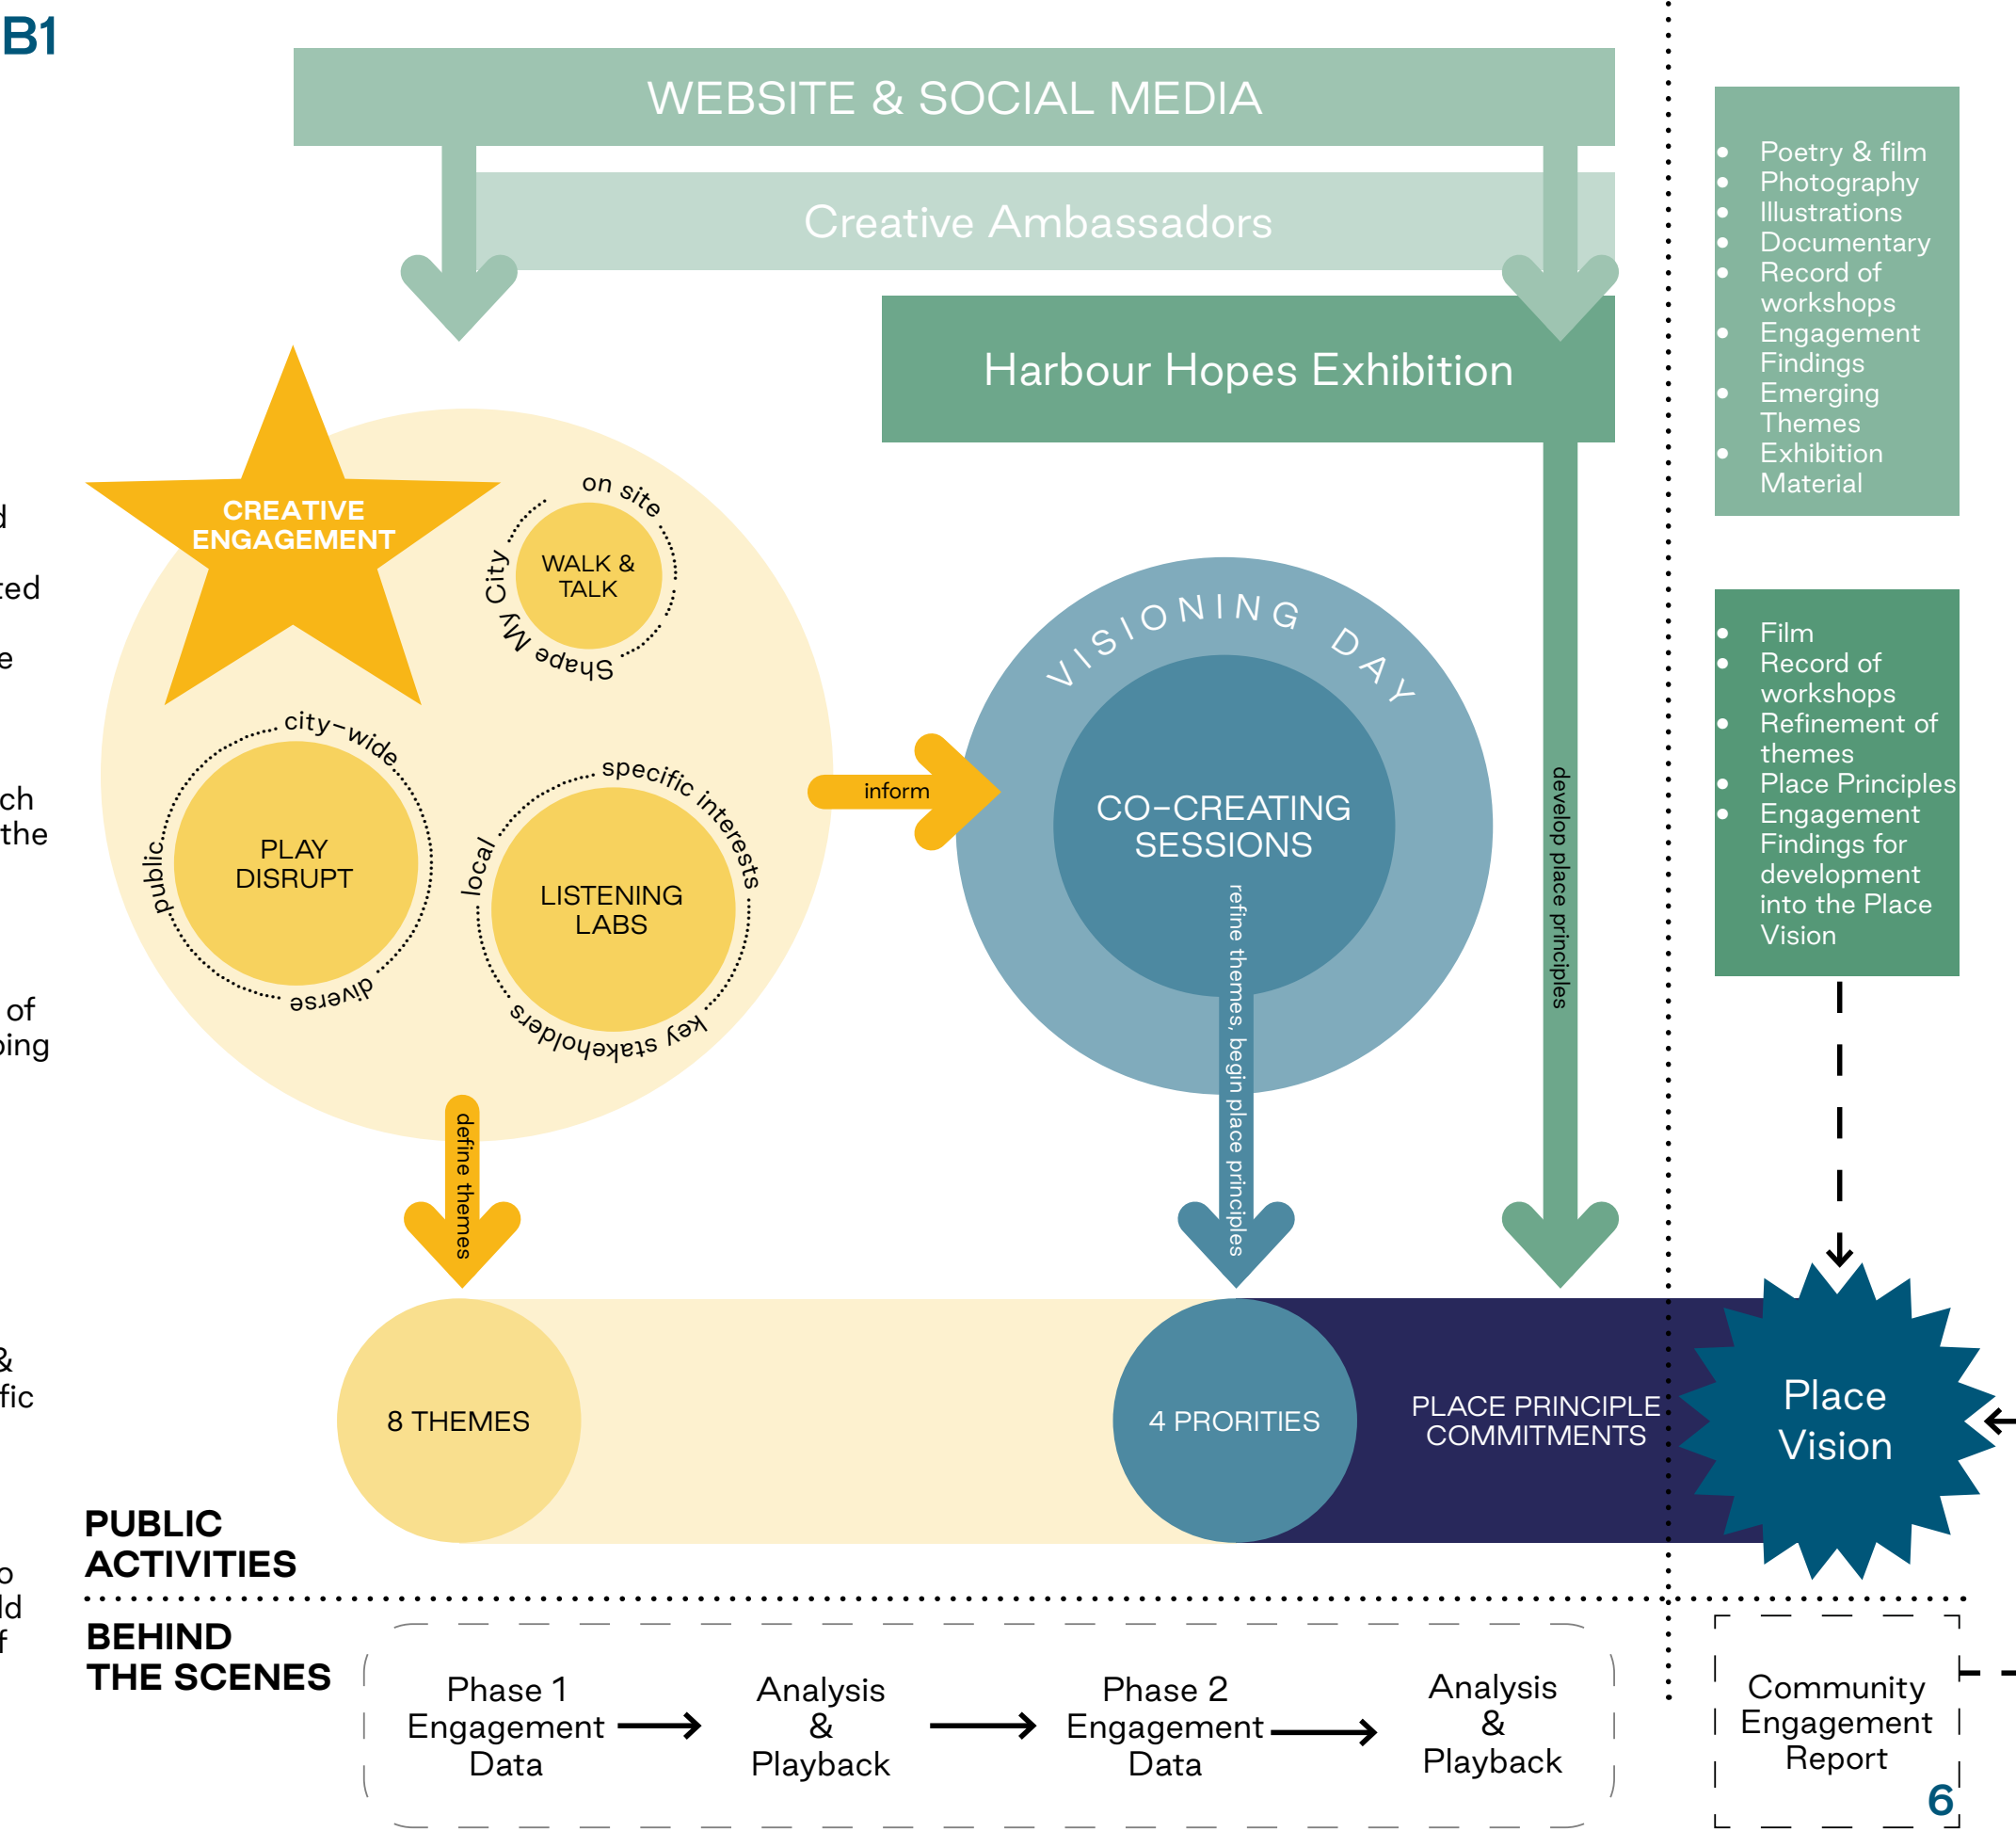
B1

WEBSITE & SOCIAL MEDIA

Creative Ambassadors

Harbour Hopes Exhibition

- Poetry & film
- Photography
- Illustrations
- Documentary
- Record of workshops
- Engagement Findings
- Emerging Themes
- Exhibition Material

CREATIVE ENGAGEMENT

on site
WALK & TALK
Shape My City

city-wide
PLAY DISRUPT
public
diverse

specific interests
LISTENING LABS
local
key stakeholders

inform

VISIONING DAY

CO-CREATING SESSIONS

refine themes, begin place principles

develop place principles

- Film
- Record of workshops
- Refinement of themes
- Place Principles
- Engagement Findings for development into the Place Vision

define themes

8 THEMES

4 PRORITIES

PLACE PRINCIPLE COMMITMENTS

Place Vision

d
ted
e
ch
the
of
ping
&
fic
o
ld
f

PUBLIC ACTIVITIES

BEHIND THE SCENES

Phase 1 Engagement Data → Analysis & Playback → Phase 2 Engagement Data → Analysis & Playback

Community Engagement Report

6